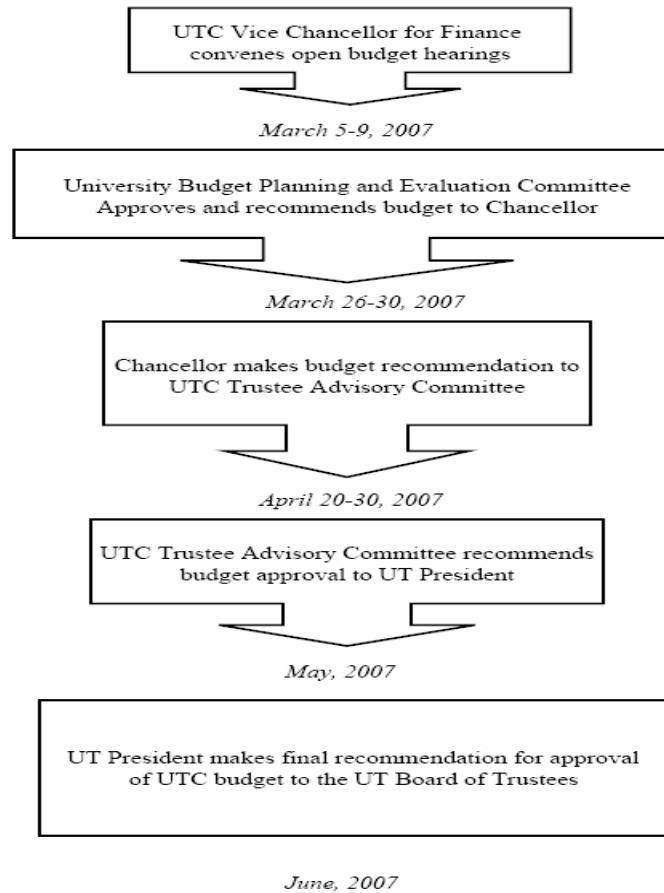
UTC Vice Chancellor for Finance convenes open budget hearings

March 5-9, 2007

University Budget Planning and Evaluation Committee Approves and recommends budget to Chancellor

March 26-30, 2007

Chancellor makes budget recommendation to UTC Trustee Advisory Committee

April 20-30, 2007

UTC Trustee Advisory Committee recommends budget approval to UT President

May, 2007

UT President makes final recommendation for approval of UTC budget to the UT Board of Trustees

June, 2007